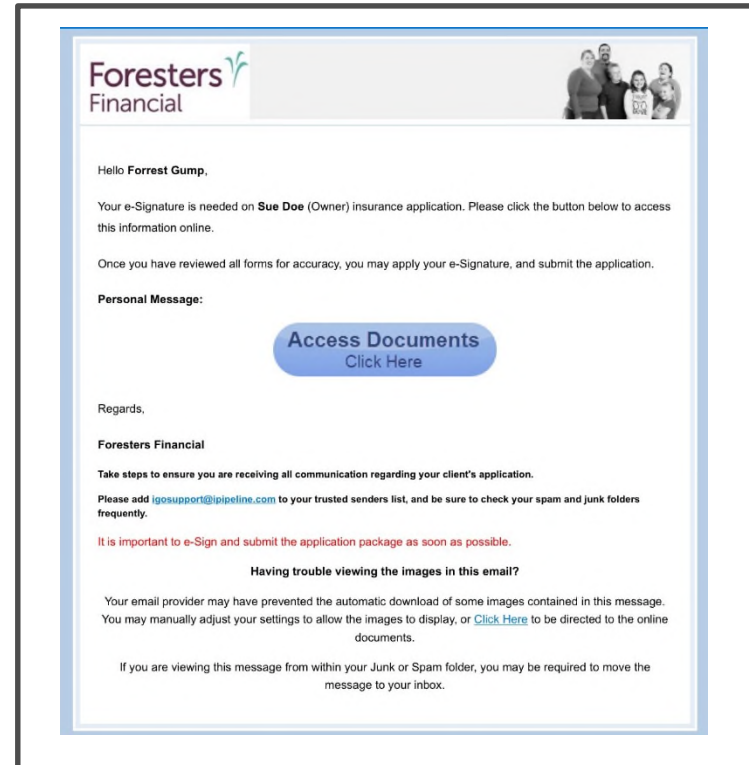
Foresters
Financial

Hello Forrest Gump,

Your e-Signature is needed on Sue Doe (Owner) insurance application. Please click the button below to access this information online.

Once you have reviewed all forms for accuracy, you may apply your e-Signature, and submit the application.

Personal Message:

Access Documents
Click Here

Regards,

Foresters Financial

Take steps to ensure you are receiving all communication regarding your client's application.

Please add igosupport@ipipeline.com to your trusted senders list, and be sure to check your spam and junk folders frequently.

It is important to e-Sign and submit the application package as soon as possible.

Having trouble viewing the images in this email?

Your email provider may have prevented the automatic download of some images contained in this message. You may manually adjust your settings to allow the images to display, or Click Here to be directed to the online documents.

If you are viewing this message from within your Junk or Spam folder, you may be required to move the message to your inbox.